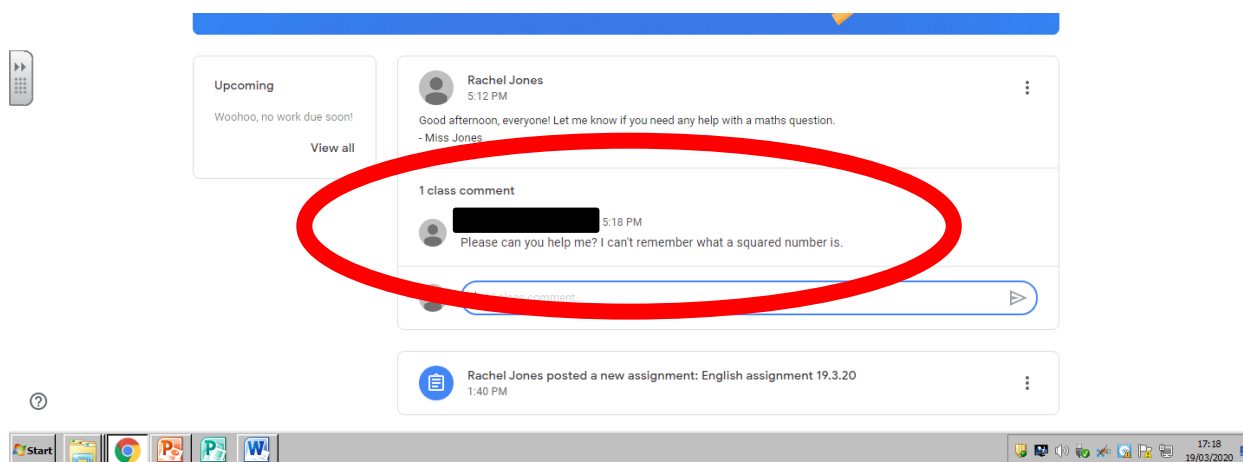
Upcoming

Woohoo, no work due soon!

View all

Rachel Jones
5:12 PM

Good afternoon, everyone! Let me know if you need any help with a maths question.
- Miss Jones

1 class comment

5:18 PM
Please can you help me? I can't remember what a squared number is.

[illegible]

Rachel Jones posted a new assignment: English assignment 19.3.20
1:40 PM

Start

17:18
19/03/2020